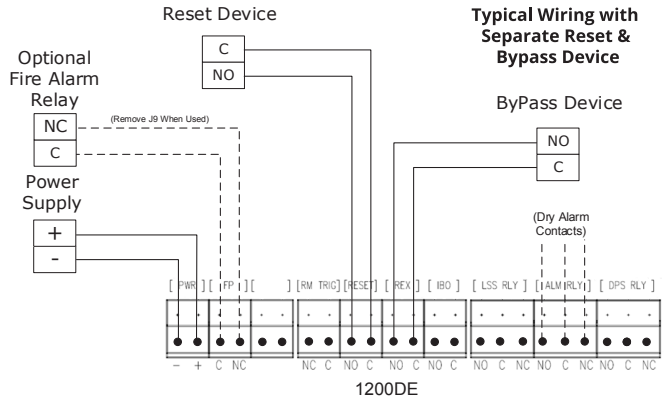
Reset Device

Typical Wiring with Separate Reset & Bypass Device

C
NO

Optional Fire Alarm Relay

NC
C

(Remove J9 When Used)

ByPass Device

NO
C

Power Supply

+
-

(Dry Alarm Contacts)

[ PWR ] [ FP ] [ ] [ RM TRIG] [RESET] [ REX ] [ IBO ] [ LSS RLY ] [ ALM RLY ] [ DPS RLY ]

– + C NC NC C NO C NO C NO C NO C NC NO C NC NO C NC

1200DE